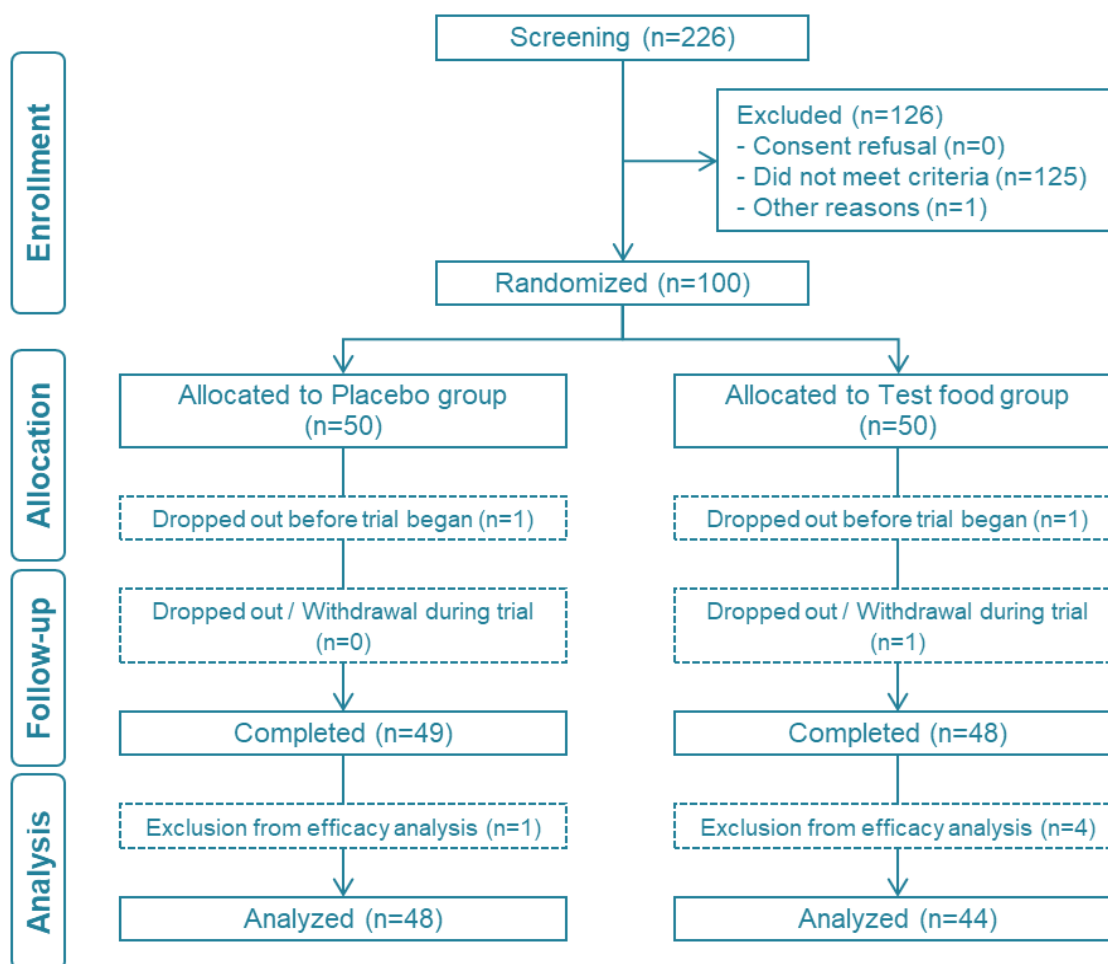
Enrollment

Screening (n=226)

Excluded (n=126)
- Consent refusal (n=0)
- Did not meet criteria (n=125)
- Other reasons (n=1)

Randomized (n=100)

Allocation

Allocated to Placebo group (n=50)

Allocated to Test food group (n=50)

Dropped out before trial began (n=1)

Dropped out before trial began (n=1)

Follow-up

Dropped out / Withdrawal during trial (n=0)

Dropped out / Withdrawal during trial (n=1)

Completed (n=49)

Completed (n=48)

Analysis

Exclusion from efficacy analysis (n=1)

Exclusion from efficacy analysis (n=4)

Analyzed (n=48)

Analyzed (n=44)